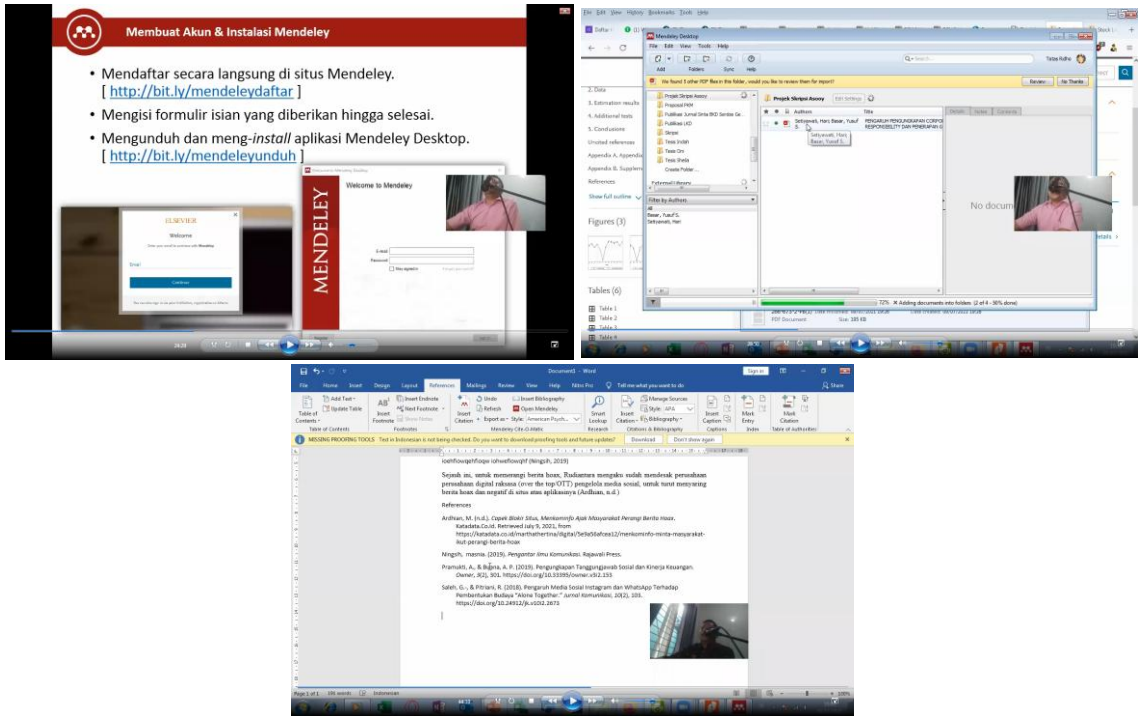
Membuat Akun & Instalasi Mendeley

• Mendaftar secara langsung di situs Mendeley. [ http://bit.ly/mendeleydaftar ]

• Mengisi formulir isian yang diberikan hingga selesai.

• Mengunduh dan meng-install aplikasi Mendeley Desktop. [ http://bit.ly/mendeleyunduh ]

ELSEVIER
Welcome
Email
Continue

Welcome to Mendeley
E-mail
Password
MENDELEY

Mendeley Desktop
File Edit View Tools Help
Add Folders Sync Help
We found 3 other PDF files in this folder, would you like to review them for import?
Review... No Thanks
Projek Skripsi Assoy
Proposal PKM
Publikasi Jurnal Sinta BKD
Publikasi UIO
Skripsi
Tesis Indah
Tesis Orin
Tesis Sheila
Create Folder...
Filter by Authors
All
Basar, Yusuf S.
Setiyawati, Hari
Authors
Title
Setiyawati, Hari; Basar, Yusuf S.
PENGARUH PENGUNGKAPAN CORPORATE SOCIAL RESPONSIBILITY DAN PENERAPAN G
Details Notes Contents
No docum
72% Adding documents into folders (2 of 4 - 36% done)
2. Data
3. Estimation results
4. Additional tests
5. Conclusions
References
Figures (3)
Tables (6)
Table 1
Table 2
Table 3
Table 4

Document1 - Word
File Home Insert Design Layout References Mailings Review View Help Nitro Pro Tell me what you want to do
Table of Contents
Add Text
Update Table
Insert Footnote
Insert Endnote
Next Footnote
Show Notes
Insert Citation
Undo
Refresh
Export as
Style: American Psych...
Insert Bibliography
Open Mendeley
Mendeley Cite-O-Matic
Smart Lookup
Manage Sources
Style: APA
Bibliography
Insert Caption
Mark Entry
Mark Citation
MISSING PROOFING TOOLS Text in Indonesian is not being checked. Do you want to download proofing tools and future updates? Download Don't show again

Sejauh ini, untuk memerangi berita hoax, Rudiantara mengaku sudah mendesak perusahaan perusahaan digital raksasa (over the top/OTT) pengelola media sosial, untuk turut menyaring berita hoax dan negatif di situs atau aplikasinya (Ardhian, n.d.)

References

Ardhian, M. (n.d.). Copek Blokir Situs, Menkominfo Ajak Masyarakat Perangi Berita Hoax. Katadata.Co.Id. Retrieved July 9, 2021, from https://katadata.co.id/marthathertina/digital/5e9a56afcea12/menkominfo-minta-masyarakat-ikut-perangi-berita-hoax

Mingsih, masnia. (2019). Pengantar Ilmu Komunikasi. Rajawali Press.

Pramukti, A., & Bana, A. F. (2019). Pengungkapan Tanggungjawab Sosial dan Kinerja Keuangan. Owner, 3(2), 301. https://doi.org/10.33395/owner.v3i2.153

Saleh, G., & Pitriani, R. (2018). Pengaruh Media Sosial Instagram dan WhatsApp Terhadap Pembentukan Budaya "Alone Together." Jurnal Komunikasi, 10(2), 103. https://doi.org/10.24912/jk.v10i2.2673

Page 1 of 1 Indonesian